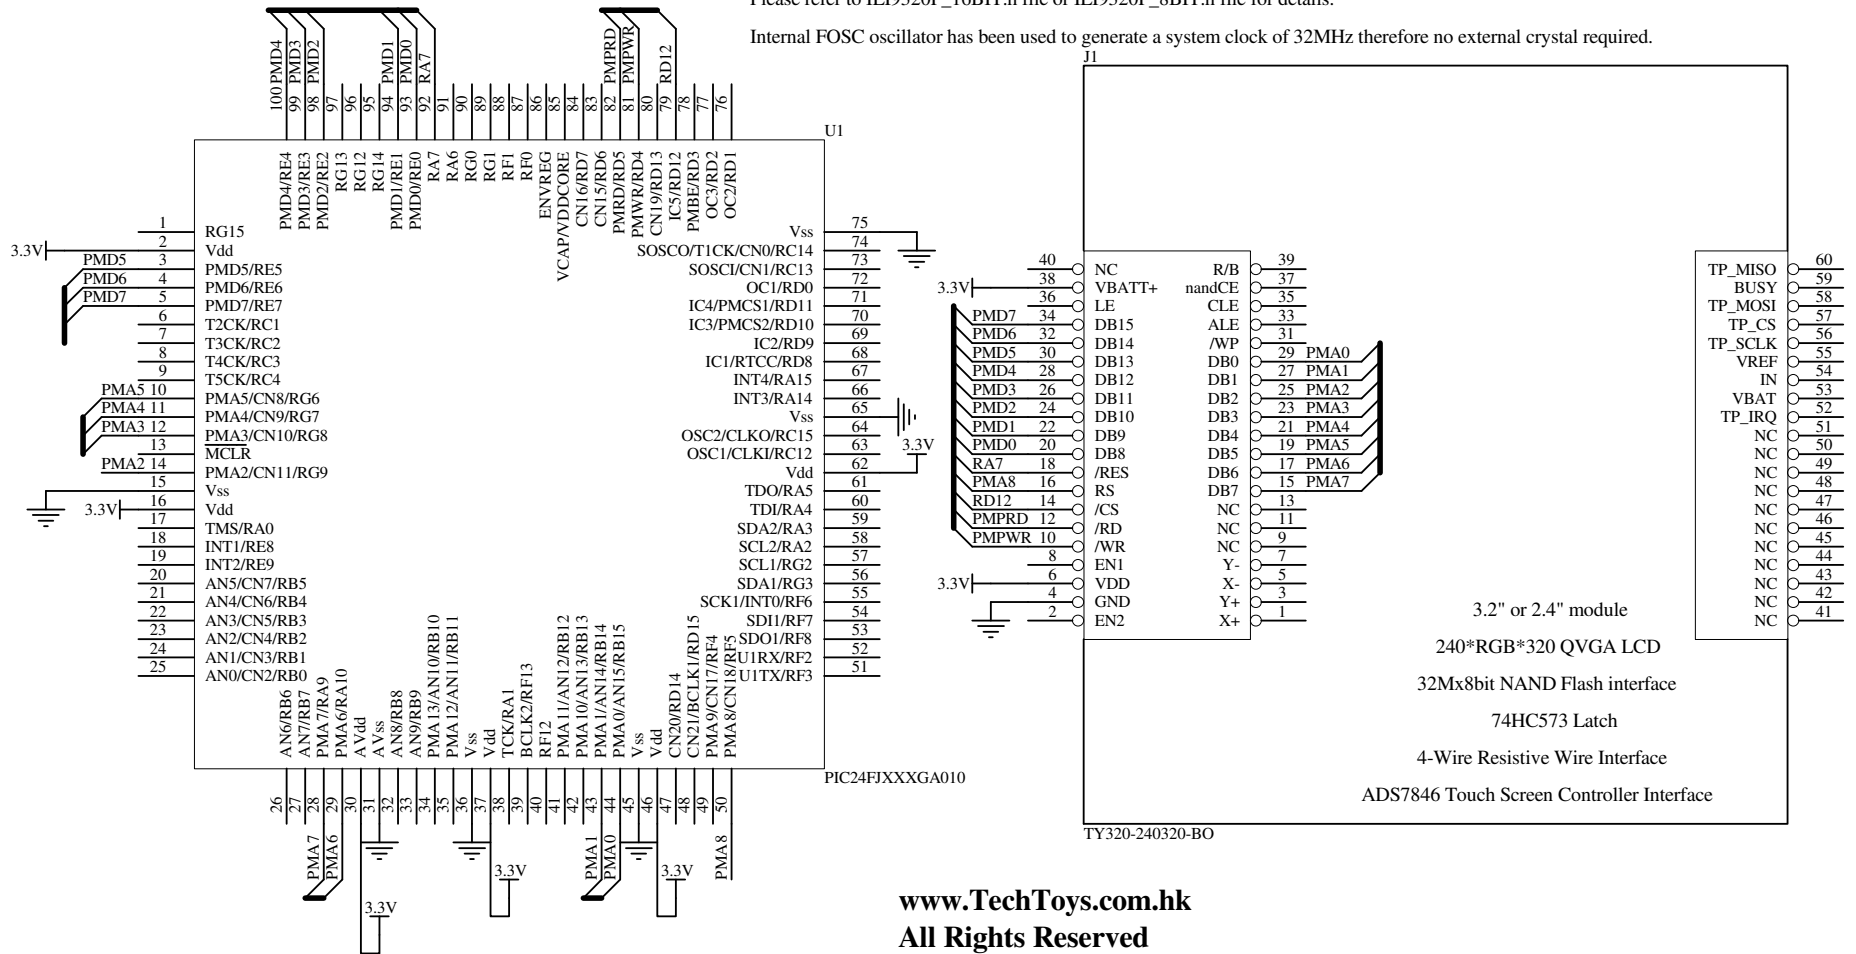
Please refer to ILI9320F_16BIT.h file or ILI9320F_8BIT.h file for details.

Internal FOSC oscillator has been used to generate a system clock of 32MHz therefore no external crystal required.

J1

U1

PMD4 PMD3 PMD2 PMD1 PMD0 RA7 PMPRD PMPWR RD12

100 99 98 97 96 95 94 93 92 91 90 89 88 87 86 85 84 83 82 81 80 79 78 77 76

PMD4/RE4 PMD3/RE3 PMD2/RE2 RG13 RG12 RG14 PMD1/RE1 PMD0/RE0 RA7 RA6 RG0 RG1 RF1 RF0 ENVREG VCAP/VDDCORE CN16/RD7 CN15/RD6 PMRD/RD5 PMWR/RD4 CN19/RD13 IC5/RD12 PMBE/RD3 OC3/RD2 OC2/RD1

1 RG15
3.3V 2 Vdd
PMD5 3 PMD5/RE5
PMD6 4 PMD6/RE6
PMD7 5 PMD7/RE7
6 T2CK/RC1
7 T3CK/RC2
8 T4CK/RC3
9 T5CK/RC4
PMA5 10 PMA5/CN8/RG6
PMA4 11 PMA4/CN9/RG7
PMA3 12 PMA3/CN10/RG8
13 MCLR
PMA2 14 PMA2/CN11/RG9
15 Vss
3.3V 16 Vdd
17 TMS/RA0
18 INT1/RE8
19 INT2/RE9
20 AN5/CN7/RB5
21 AN4/CN6/RB4
22 AN3/CN5/RB3
23 AN2/CN4/RB2
24 AN1/CN3/RB1
25 AN0/CN2/RB0

Vss 75
SOSCO/T1CK/CN0/RC14 74
SOSCI/CN1/RC13 73
OC1/RD0 72
IC4/PMCS1/RD11 71
IC3/PMCS2/RD10 70
IC2/RD9 69
IC1/RTCC/RD8 68
INT4/RA15 67
INT3/RA14 66
Vss 65
OSC2/CLKO/RC15 64
OSC1/CLKI/RC12 63
Vdd 62 3.3V
TDO/RA5 61
TDI/RA4 60
SDA2/RA3 59
SCL2/RA2 58
SCL1/RG2 57
SDA1/RG3 56
SCK1/INT0/RF6 55
SDI1/RF7 54
SDO1/RF8 53
U1RX/RF2 52
U1TX/RF3 51

AN6/RB6 AN7/RB7 PMA7/RA9 PMA6/RA10 AVdd AVss AN8/RB8 AN9/RB9 PMA13/AN10/RB10 PMA12/AN11/RB11 Vss Vdd TCK/RA1 BCLK2/RF13 RF12 PMA11/AN12/RB12 PMA10/AN13/RB13 PMA1/AN14/RB14 PMA0/AN15/RB15 Vss Vdd CN20/RD14 CN21/BCLK1/RD15 PMA9/CN17/RF4 PMA8/CN18/RF5

PIC24FJXXXGA010

26 27 28 29 30 31 32 33 34 35 36 37 38 39 40 41 42 43 44 45 46 47 48 49 50

PMA7 PMA6 3.3V 3.3V PMA1 PMA0 3.3V PMA8

40 NC
3.3V 38 VBATT+
36 LE
PMD7 34 DB15
PMD6 32 DB14
PMD5 30 DB13
PMD4 28 DB12
PMD3 26 DB11
PMD2 24 DB10
PMD1 22 DB9
PMD0 20 DB8
RA7 18 /RES
PMA8 16 RS
RD12 14 /CS
PMPRD 12 /RD
PMPWR 10 /WR
8 EN1
3.3V 6 VDD
4 GND
2 EN2

R/B 39
nandCE 37
CLE 35
ALE 33
/WP 31
DB0 29 PMA0
DB1 27 PMA1
DB2 25 PMA2
DB3 23 PMA3
DB4 21 PMA4
DB5 19 PMA5
DB6 17 PMA6
DB7 15 PMA7
NC 13
NC 11
NC 9
Y- 7
X- 5
Y+ 3
X+ 1

TP_MISO 60
BUSY 59
TP_MOSI 58
TP_CS 57
TP_SCLK 56
VREF 55
IN 54
VBAT 53
TP_IRQ 52
NC 51
NC 50
NC 49
NC 48
NC 47
NC 46
NC 45
NC 44
NC 43
NC 42
NC 41

3.2" or 2.4" module

240*RGB*320 QVGA LCD

32Mx8bit NAND Flash interface

74HC573 Latch

4-Wire Resistive Wire Interface

ADS7846 Touch Screen Controller Interface

TY320-240320-BO

www.TechToys.com.hk
All Rights Reserved